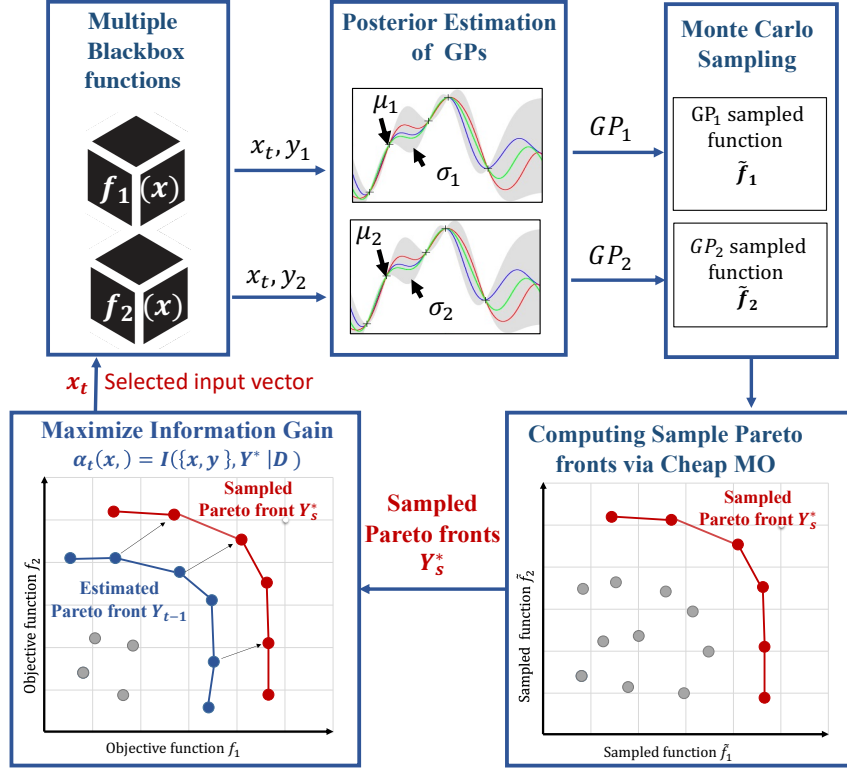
Multiple Blackbox functions

$f_1(x)$

$f_2(x)$

$x_t, y_1$

$x_t, y_2$

Posterior Estimation of GPs

$\mu_1$

$\sigma_1$

$\mu_2$

$\sigma_2$

$GP_1$

$GP_2$

Monte Carlo Sampling

$GP_1$ sampled function $\tilde{f}_1$

$GP_2$ sampled function $\tilde{f}_2$

$x_t$ Selected input vector

Maximize Information Gain

$\alpha_t(x,) = I(\{x, y\}, Y^* | D)$

Sampled Pareto front $Y_s^*$

Estimated Pareto front $Y_{t-1}$

Objective function $f_2$

Objective function $f_1$

Sampled Pareto fronts $Y_s^*$

Computing Sample Pareto fronts via Cheap MO

Sampled Pareto front $Y_s^*$

Sampled function $\tilde{f}_2$

Sampled function $\tilde{f}_1$